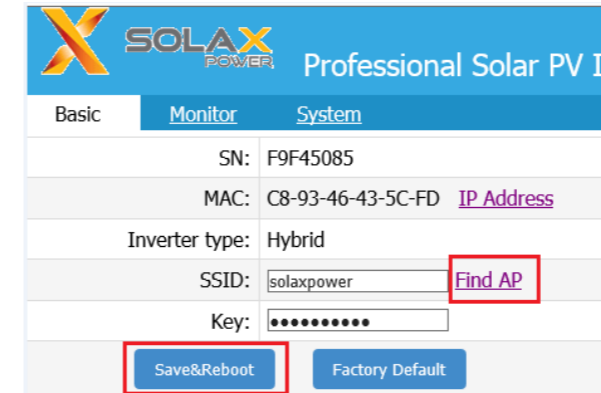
SOLAX POWER Professional Solar PV I

Basic Monitor System

| SN: | F9F45085 |
|---|---|
| MAC: | C8-93-46-43-5C-FD IP Address |
| Inverter type: | Hybrid |
| SSID: | solaxpower Find AP |
| Key: | •••••••••• |

Save&Reboot Factory Default